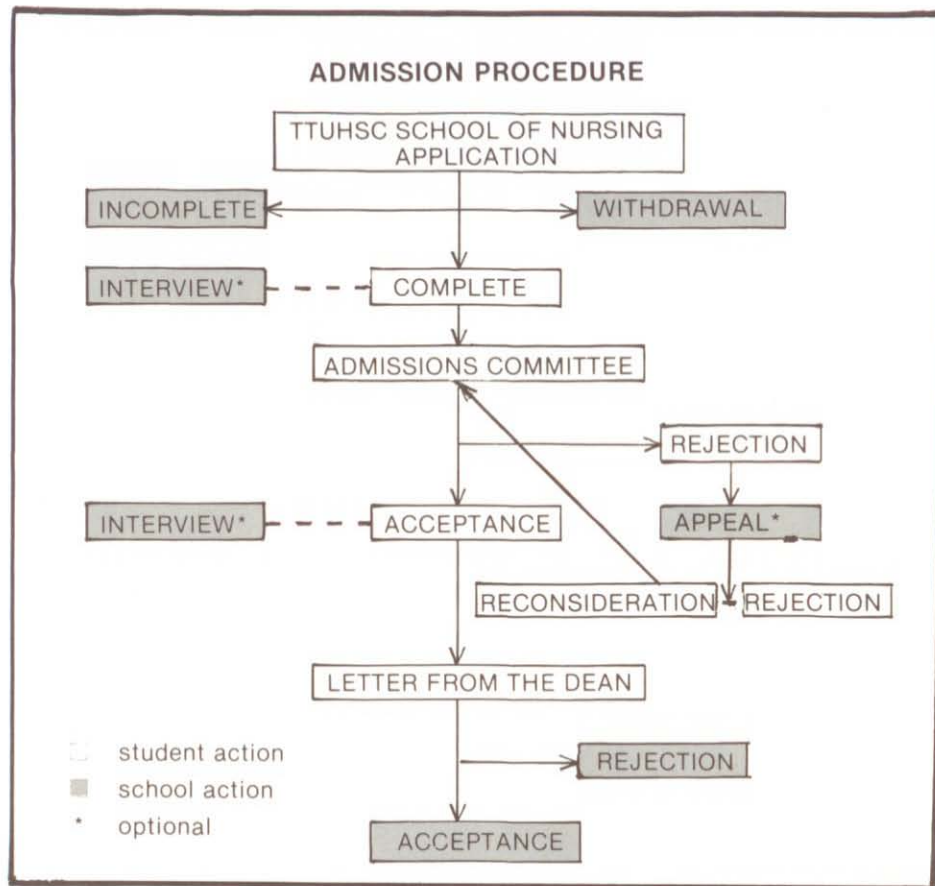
ADMISSION PROCEDURE

TTUHSC SCHOOL OF NURSING APPLICATION

INCOMPLETE

WITHDRAWAL

INTERVIEW*

COMPLETE

ADMISSIONS COMMITTEE

REJECTION

INTERVIEW*

ACCEPTANCE

APPEAL*

RECONSIDERATION

REJECTION

LETTER FROM THE DEAN

REJECTION

ACCEPTANCE

student action
school action
* optional